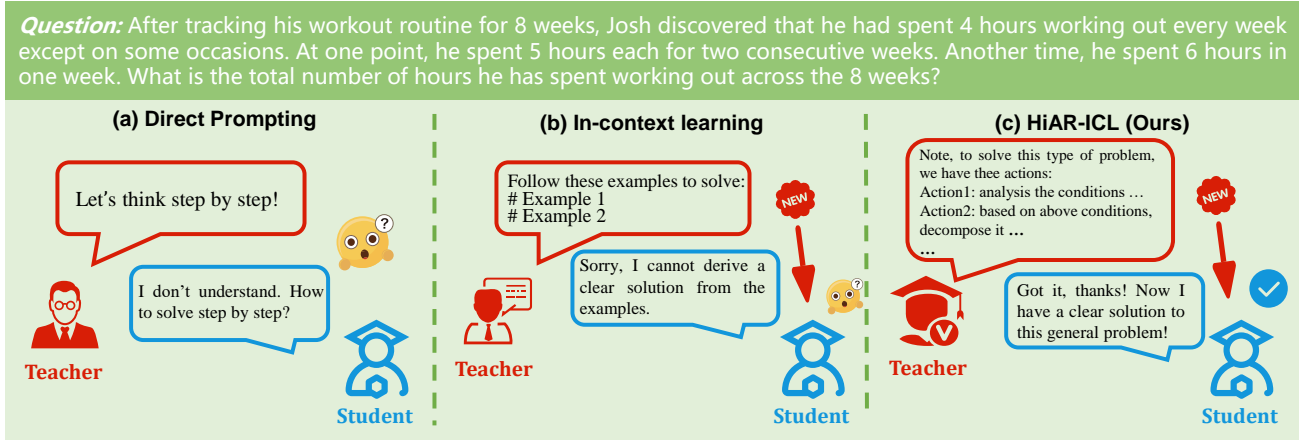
**Question:** After tracking his workout routine for 8 weeks, Josh discovered that he had spent 4 hours working out every week except on some occasions. At one point, he spent 5 hours each for two consecutive weeks. Another time, he spent 6 hours in one week. What is the total number of hours he has spent working out across the 8 weeks?

(a) Direct Prompting

Let's think step by step!

I don't understand. How to solve step by step?

?

Teacher

Student

(b) In-context learning

Follow these examples to solve:
# Example 1
# Example 2

NEW

Sorry, I cannot derive a clear solution from the examples.

?

Teacher

Student

(c) HiAR-ICL (Ours)

Note, to solve this type of problem, we have thee actions:
Action1: analysis the conditions …
Action2: based on above conditions, decompose it …
…

NEW

Got it, thanks! Now I have a clear solution to this general problem!

Teacher

Student